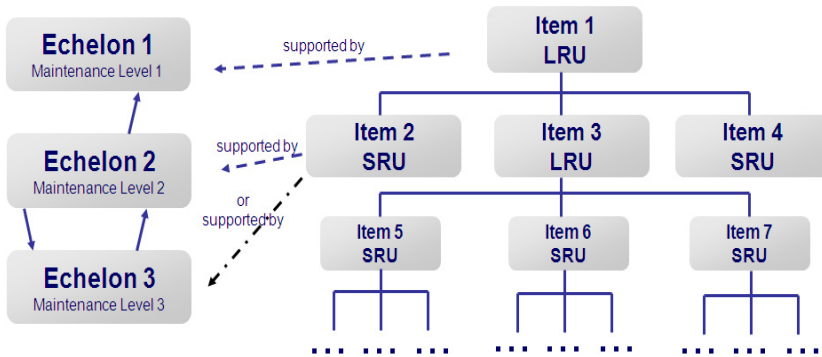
Echelon 1
Maintenance Level 1

Echelon 2
Maintenance Level 2

Echelon 3
Maintenance Level 3

supported by

supported by

or
supported by

Item 1
LRU

Item 2
SRU

Item 3
LRU

Item 4
SRU

Item 5
SRU

Item 6
SRU

Item 7
SRU

... ... ... ... ... ... ... ... ...